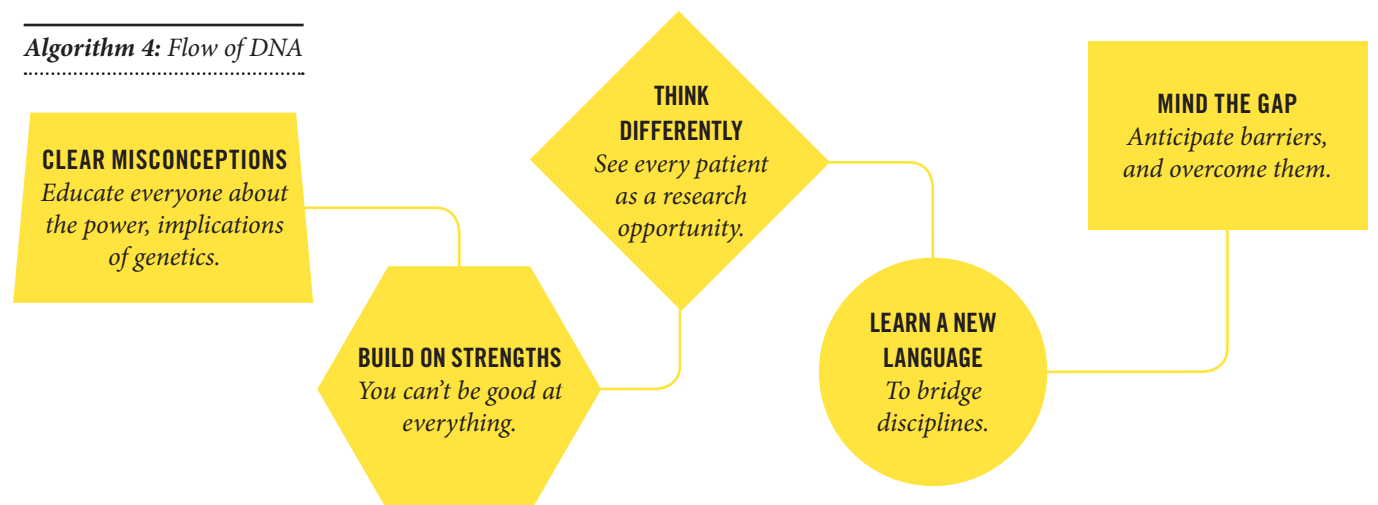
Algorithm 4: Flow of DNA

CLEAR MISCONCEPTIONS
Educate everyone about the power, implications of genetics.

BUILD ON STRENGTHS
You can't be good at everything.

THINK DIFFERENTLY
See every patient as a research opportunity.

LEARN A NEW LANGUAGE
To bridge disciplines.

MIND THE GAP
Anticipate barriers, and overcome them.